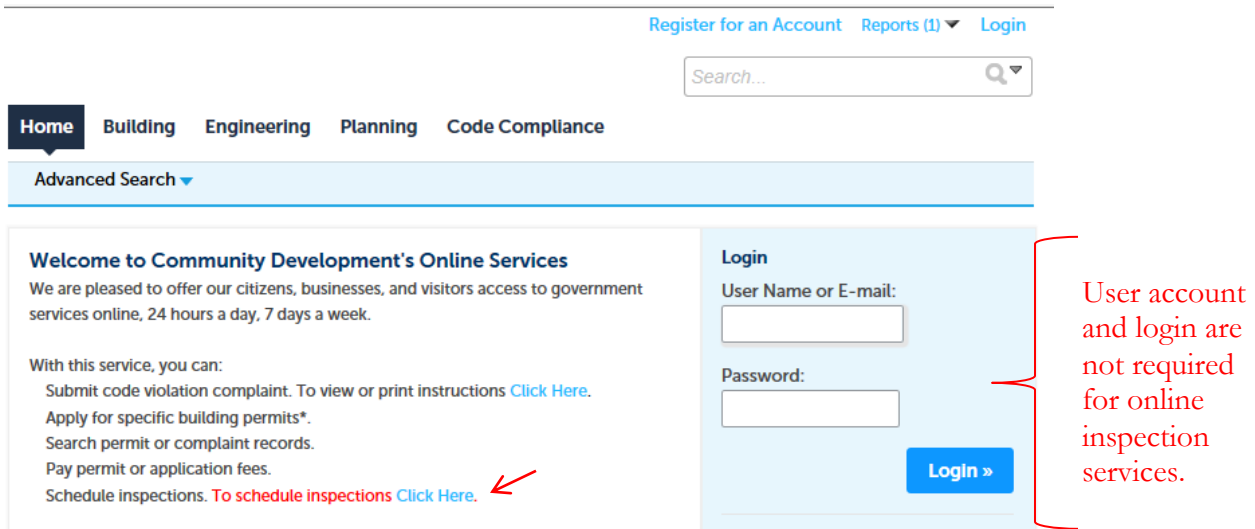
Register for an Account Reports (1) Login

Search...

Home Building Engineering Planning Code Compliance

Advanced Search

Welcome to Community Development's Online Services

We are pleased to offer our citizens, businesses, and visitors access to government services online, 24 hours a day, 7 days a week.

With this service, you can:

Submit code violation complaint. To view or print instructions Click Here.

Apply for specific building permits*.

Search permit or complaint records.

Pay permit or application fees.

Schedule inspections. To schedule inspections Click Here.

Login

User Name or E-mail:

Password:

Login »

User account and login are not required for online inspection services.